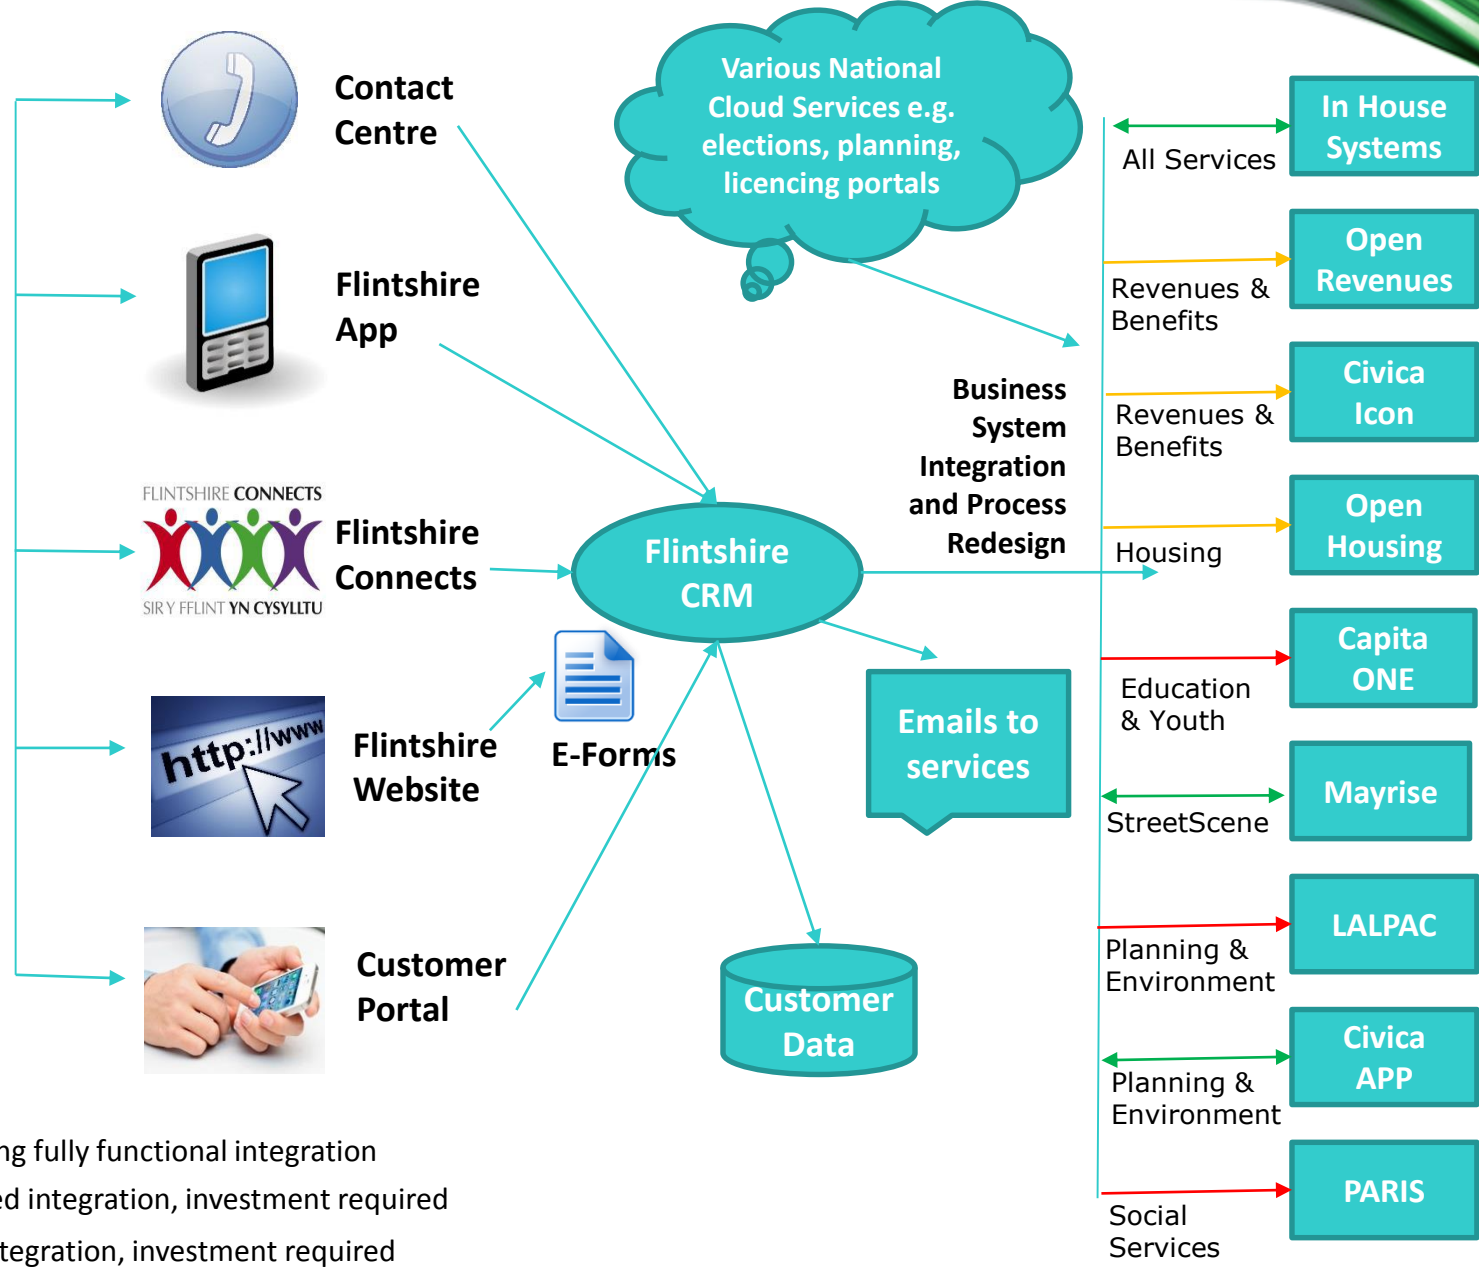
Contact Centre

Various National Cloud Services e.g. elections, planning, licencing portals

Flintshire App

FLINTSHIRE CONNECTS
SIR Y FFLINT YN CYSYLLTU

Flintshire Connects

Flintshire CRM

Business System Integration and Process Redesign

http://www

Flintshire Website

E-Forms

Emails to services

Customer Portal

Customer Data

In House Systems
All Services

Open Revenues
Revenues & Benefits

Civica Icon
Revenues & Benefits

Open Housing
Housing

Capita ONE
Education & Youth

Mayrise
StreetScene

LALPAC
Planning & Environment

Civica APP
Planning & Environment

PARIS
Social Services

ng fully functional integration
ed integration, investment required
tegration, investment required